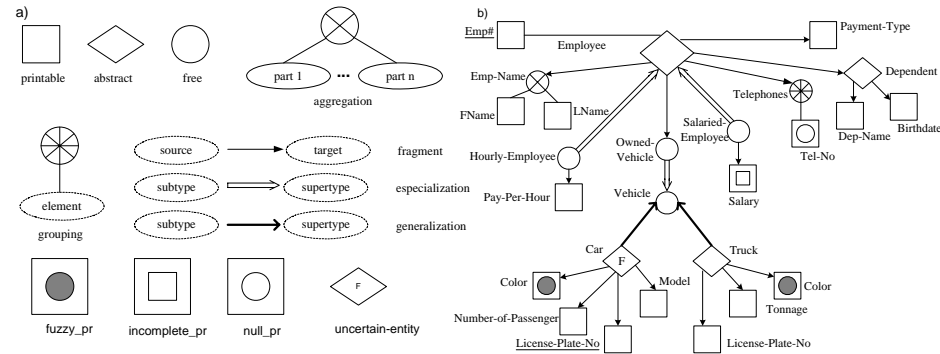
a)

printable

abstract

free

part 1

...

part n

aggregation

element

grouping

source

target

fragment

subtype

supertype

especialization

subtype

supertype

generalization

fuzzy_pr

incomplete_pr

null_pr

F

uncertain-entity

b)

Emp#

Employee

Payment-Type

Emp-Name

FName

LName

Dependent

Dep-Name

Birthdate

Telephones

Tel-No

Salaried-Employee

Salary

Owned-Vehicle

Hourly-Employee

Pay-Per-Hour

Vehicle

Car

F

Model

Color

Number-of-Passenger

License-Plate-No

Truck

Color

Tonnage

License-Plate-No